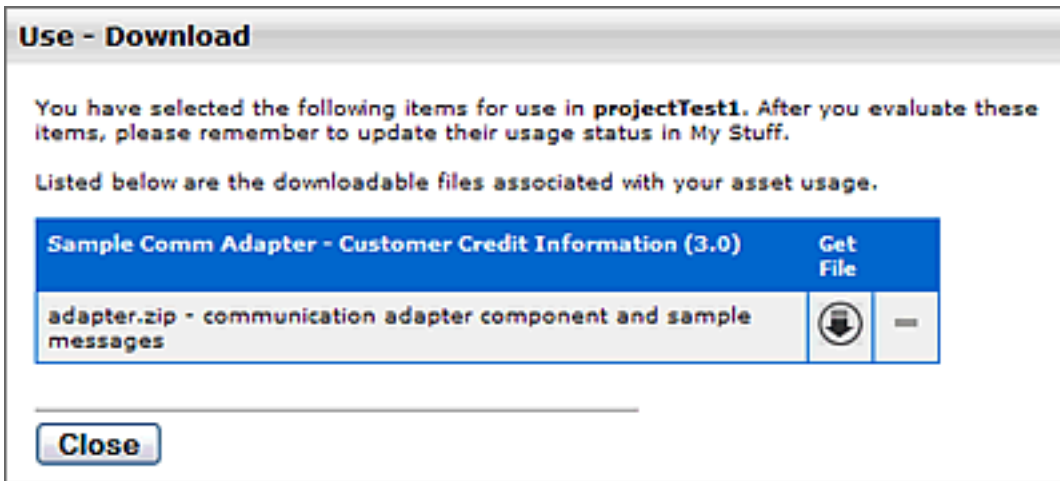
Use - Download

You have selected the following items for use in **projectTest1**. After you evaluate these items, please remember to update their usage status in My Stuff.

Listed below are the downloadable files associated with your asset usage.

| Sample Comm Adapter - Customer Credit Information (3.0) | Get File | |
|---|---|---|
| adapter.zip - communication adapter component and sample messages | | — |

Close